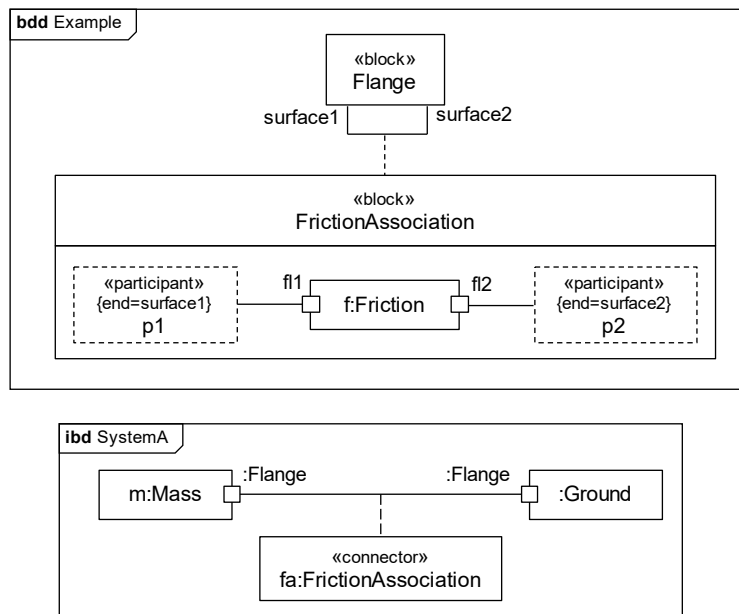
**bdd** Example

«block»
Flange

surface1

surface2

«block»
FrictionAssociation

«participant»
{end=surface1}
p1

fl1

f:Friction

fl2

«participant»
{end=surface2}
p2

**ibd** SystemA

m:Mass

:Flange

:Flange

:Ground

«connector»
fa:FrictionAssociation